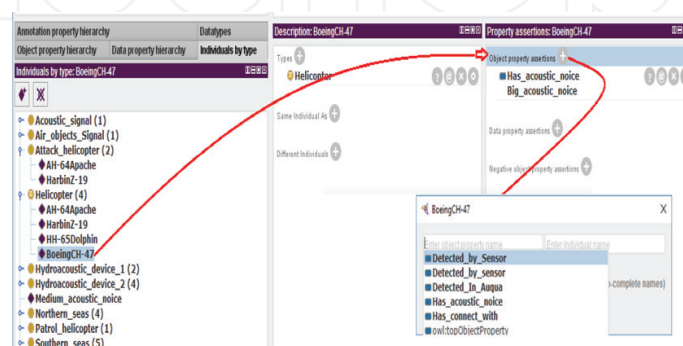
Annotation property hierarchy | Datatypes
Object property hierarchy | Data property hierarchy | Individuals by type

Individuals by type: BoeingCH-47

Acoustic_signal (1)
Air_objects_Signal (1)
Attack_helicopter (2)
AH-64Apache
HarbinZ-19
Helicopter (4)
AH-64Apache
HarbinZ-19
HH-65Dolphin
BoeingCH-47
Hydroacoustic_device_1 (2)
Hydroacoustic_device_2 (4)
Medium_acoustic_noice
Northern_seas (4)
Patrol_helicopter (1)
Southern_seas (5)

Description: BoeingCH-47

Types
Helicopter

Same Individual As

Different Individuals

Property assertions: BoeingCH-47

Object property assertions
Has_acoustic_noice Big_acoustic_noice

Data property assertions

Negative object property assertions

BoeingCH-47

X

Enter object property name
Enter individual name

Detected_by_Sensor
Detected_by_sensor
Detected_In_Auqua
Has_acoustic_noice
Has_connect_with
owl:topObjectProperty

o-complete names)